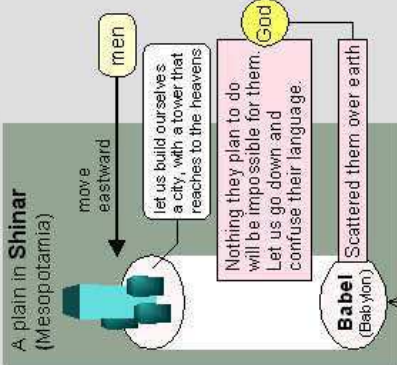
men

move eastward

let us build ourselves a city, with a tower that reaches to the heavens

God

Nothing they plan to do will be impossible for them. Let us go down and confuse their language.

Scattered them over earth

A plain in **Shinar** (Mesopotamia)

**Babel** (Babylon)